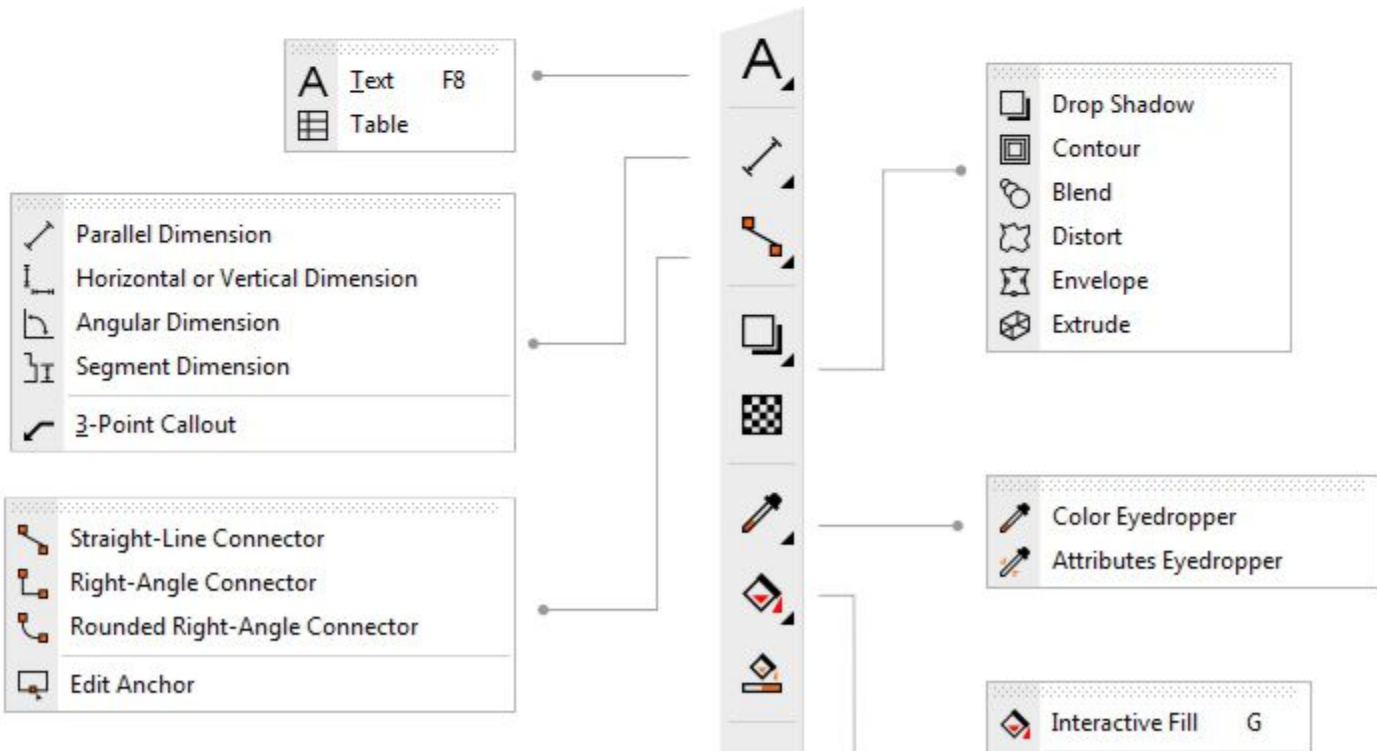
Text F8
Table

Parallel Dimension
Horizontal or Vertical Dimension
Angular Dimension
Segment Dimension
3-Point Callout

Straight-Line Connector
Right-Angle Connector
Rounded Right-Angle Connector
Edit Anchor

Drop Shadow
Contour
Blend
Distort
Envelope
Extrude

Color Eyedropper
Attributes Eyedropper

Interactive Fill G